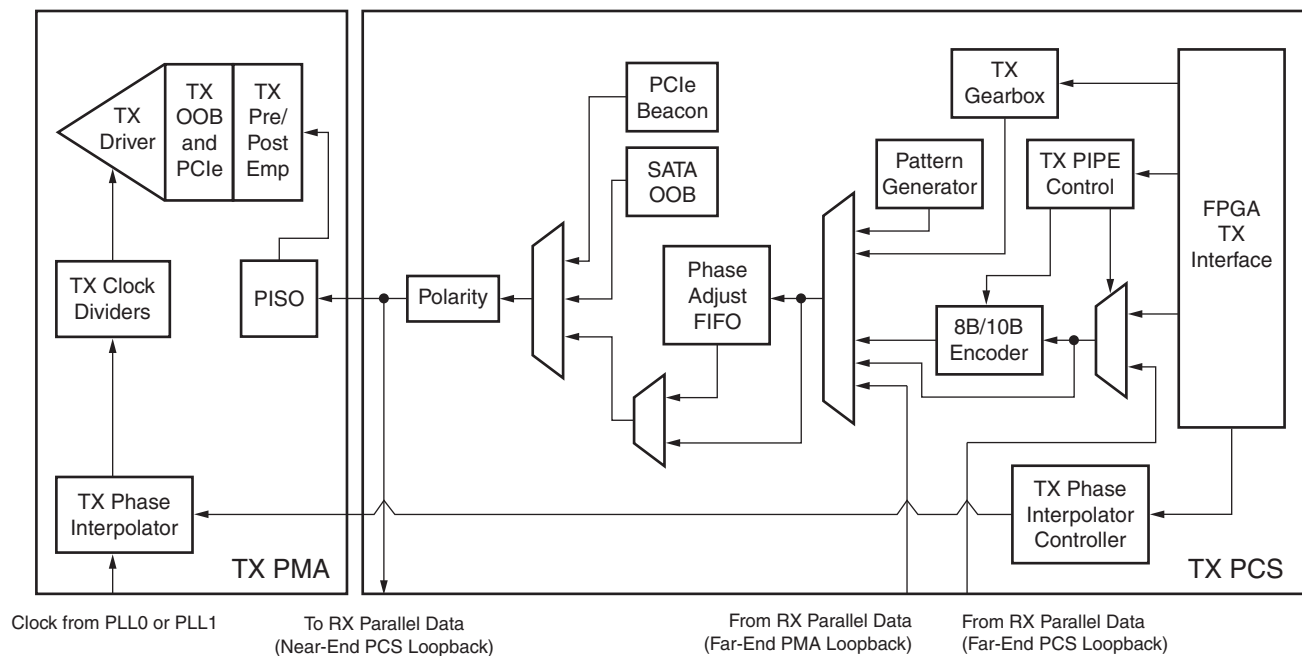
TX Driver

TX OOB and PCIe

TX Pre/ Post Emp

TX Clock Dividers

PISO

TX Phase Interpolator

TX PMA

Polarity

PCIe Beacon

SATA OOB

Phase Adjust FIFO

Pattern Generator

TX Gearbox

TX PIPE Control

8B/10B Encoder

FPGA TX Interface

TX Phase Interpolator Controller

TX PCS

Clock from PLL0 or PLL1

To RX Parallel Data (Near-End PCS Loopback)

From RX Parallel Data (Far-End PMA Loopback)

From RX Parallel Data (Far-End PCS Loopback)